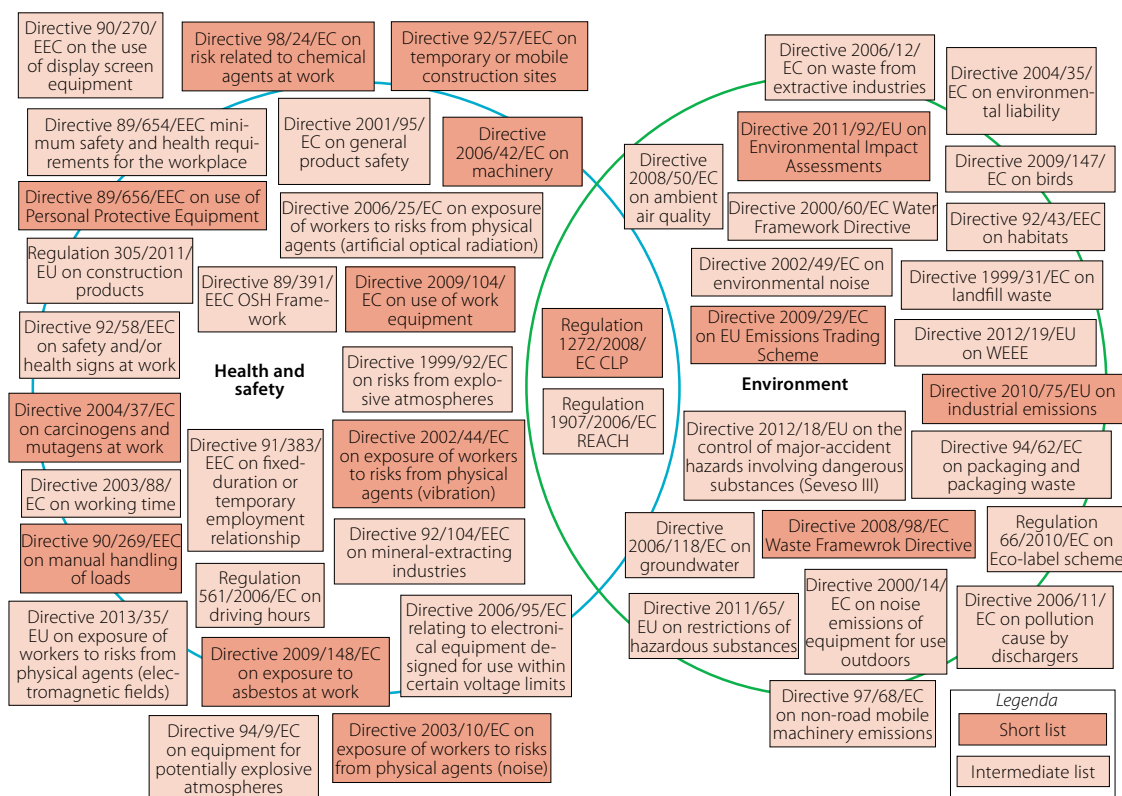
Directive 90/270/EEC on the use of display screen equipment

Directive 98/24/EC on risk related to chemical agents at work

Directive 92/57/EEC on temporary or mobile construction sites

Directive 89/654/EEC minimum safety and health requirements for the workplace

Directive 2001/95/EC on general product safety

Directive 2006/42/EC on machinery

Directive 89/656/EEC on use of Personal Protective Equipment

Directive 2006/25/EC on exposure of workers to risks from physical agents (artificial optical radiation)

Regulation 305/2011/EU on construction products

Directive 89/391/EEC OSH Framework

Directive 2009/104/EC on use of work equipment

Directive 92/58/EEC on safety and/or health signs at work

Health and safety

Directive 1999/92/EC on risks from explosive atmospheres

Directive 2004/37/EC on carcinogens and mutagens at work

Directive 91/383/EEC on fixed-duration or temporary employment relationship

Directive 2002/44/EC on exposure of workers to risks from physical agents (vibration)

Directive 2003/88/EC on working time

Directive 90/269/EEC on manual handling of loads

Directive 92/104/EEC on mineral-extracting industries

Regulation 561/2006/EC on driving hours

Directive 2013/35/EU on exposure of workers to risks from physical agents (electromagnetic fields)

Directive 2009/148/EC on exposure to asbestos at work

Directive 2006/95/EC relating to electronical equipment designed for use within certain voltage limits

Directive 94/9/EC on equipment for potentially explosive atmospheres

Directive 2003/10/EC on exposure of workers to risks from physical agents (noise)

Regulation 1272/2008/EC CLP

Regulation 1907/2006/EC REACH

Directive 2006/12/EC on waste from extractive industries

Directive 2004/35/EC on environmental liability

Directive 2008/50/EC on ambient air quality

Directive 2011/92/EU on Environmental Impact Assessments

Directive 2009/147/EC on birds

Directive 2000/60/EC Water Framework Directive

Directive 92/43/EEC on habitats

Directive 2002/49/EC on environmental noise

Directive 1999/31/EC on landfill waste

Directive 2009/29/EC on EU Emissions Trading Scheme

Directive 2012/19/EU on WEEE

Environment

Directive 2010/75/EU on industrial emissions

Directive 2012/18/EU on the control of major-accident hazards involving dangerous substances (Seveso III)

Directive 94/62/EC on packaging and packaging waste

Directive 2006/118/EC on groundwater

Directive 2008/98/EC Waste Framewrok Directive

Regulation 66/2010/EC on Eco-label scheme

Directive 2011/65/EU on restrictions of hazardous substances

Directive 2000/14/EC on noise emissions of equipment for use outdoors

Directive 2006/11/EC on pollution cause by dischargers

Directive 97/68/EC on non-road mobile machinery emissions

Legenda
Short list
Intermediate list